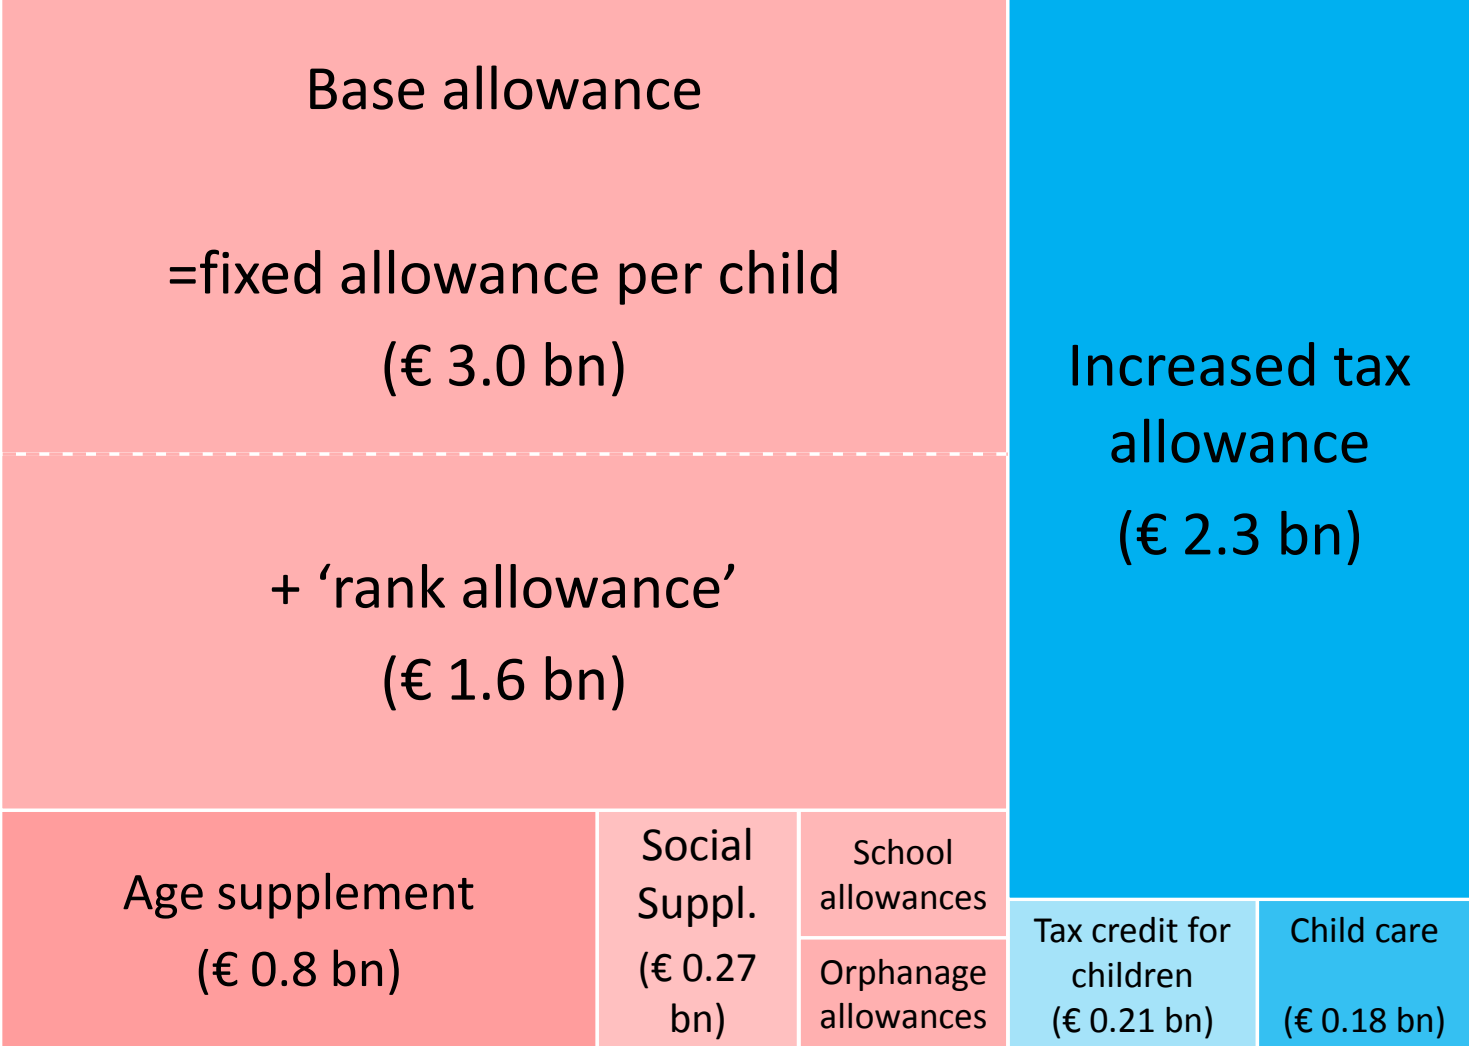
Base allowance

=fixed allowance per child

(€ 3.0 bn)

+ ‘rank allowance’

(€ 1.6 bn)

Increased tax allowance

(€ 2.3 bn)

Age supplement

(€ 0.8 bn)

Social Suppl.

(€ 0.27 bn)

School allowances

Orphanage allowances

Tax credit for children

(€ 0.21 bn)

Child care

(€ 0.18 bn)